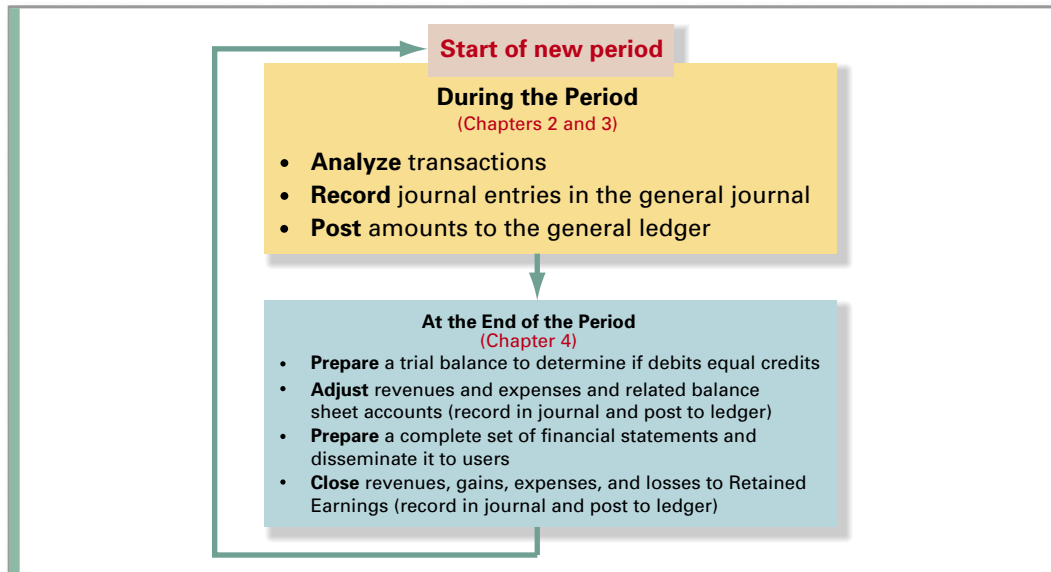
Start of new period

During the Period
(Chapters 2 and 3)

• **Analyze** transactions
• **Record** journal entries in the general journal
• **Post** amounts to the general ledger

At the End of the Period
(Chapter 4)

• **Prepare** a trial balance to determine if debits equal credits
• **Adjust** revenues and expenses and related balance sheet accounts (record in journal and post to ledger)
• **Prepare** a complete set of financial statements and disseminate it to users
• **Close** revenues, gains, expenses, and losses to Retained Earnings (record in journal and post to ledger)